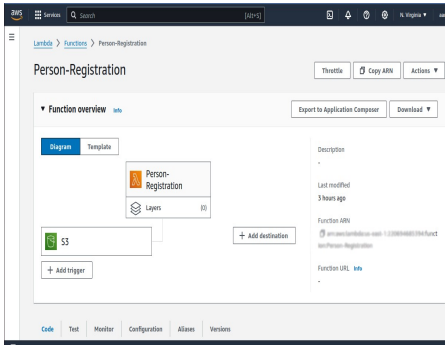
aws Services Search [Alt+S] N. Virginia ▼

Lambda > Functions > Person-Registration

Person-Registration

Throttle Copy ARN Actions ▼

▼ Function overview Info

Export to Application Composer Download ▼

Diagram Template

Person-Registration

Layers (0)

S3

+ Add destination

+ Add trigger

Description
-

Last modified
3 hours ago

Function ARN
arn:aws:lambda:us-east-1:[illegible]:function:Person-Registration

Function URL Info
-

Code Test Monitor Configuration Aliases Versions